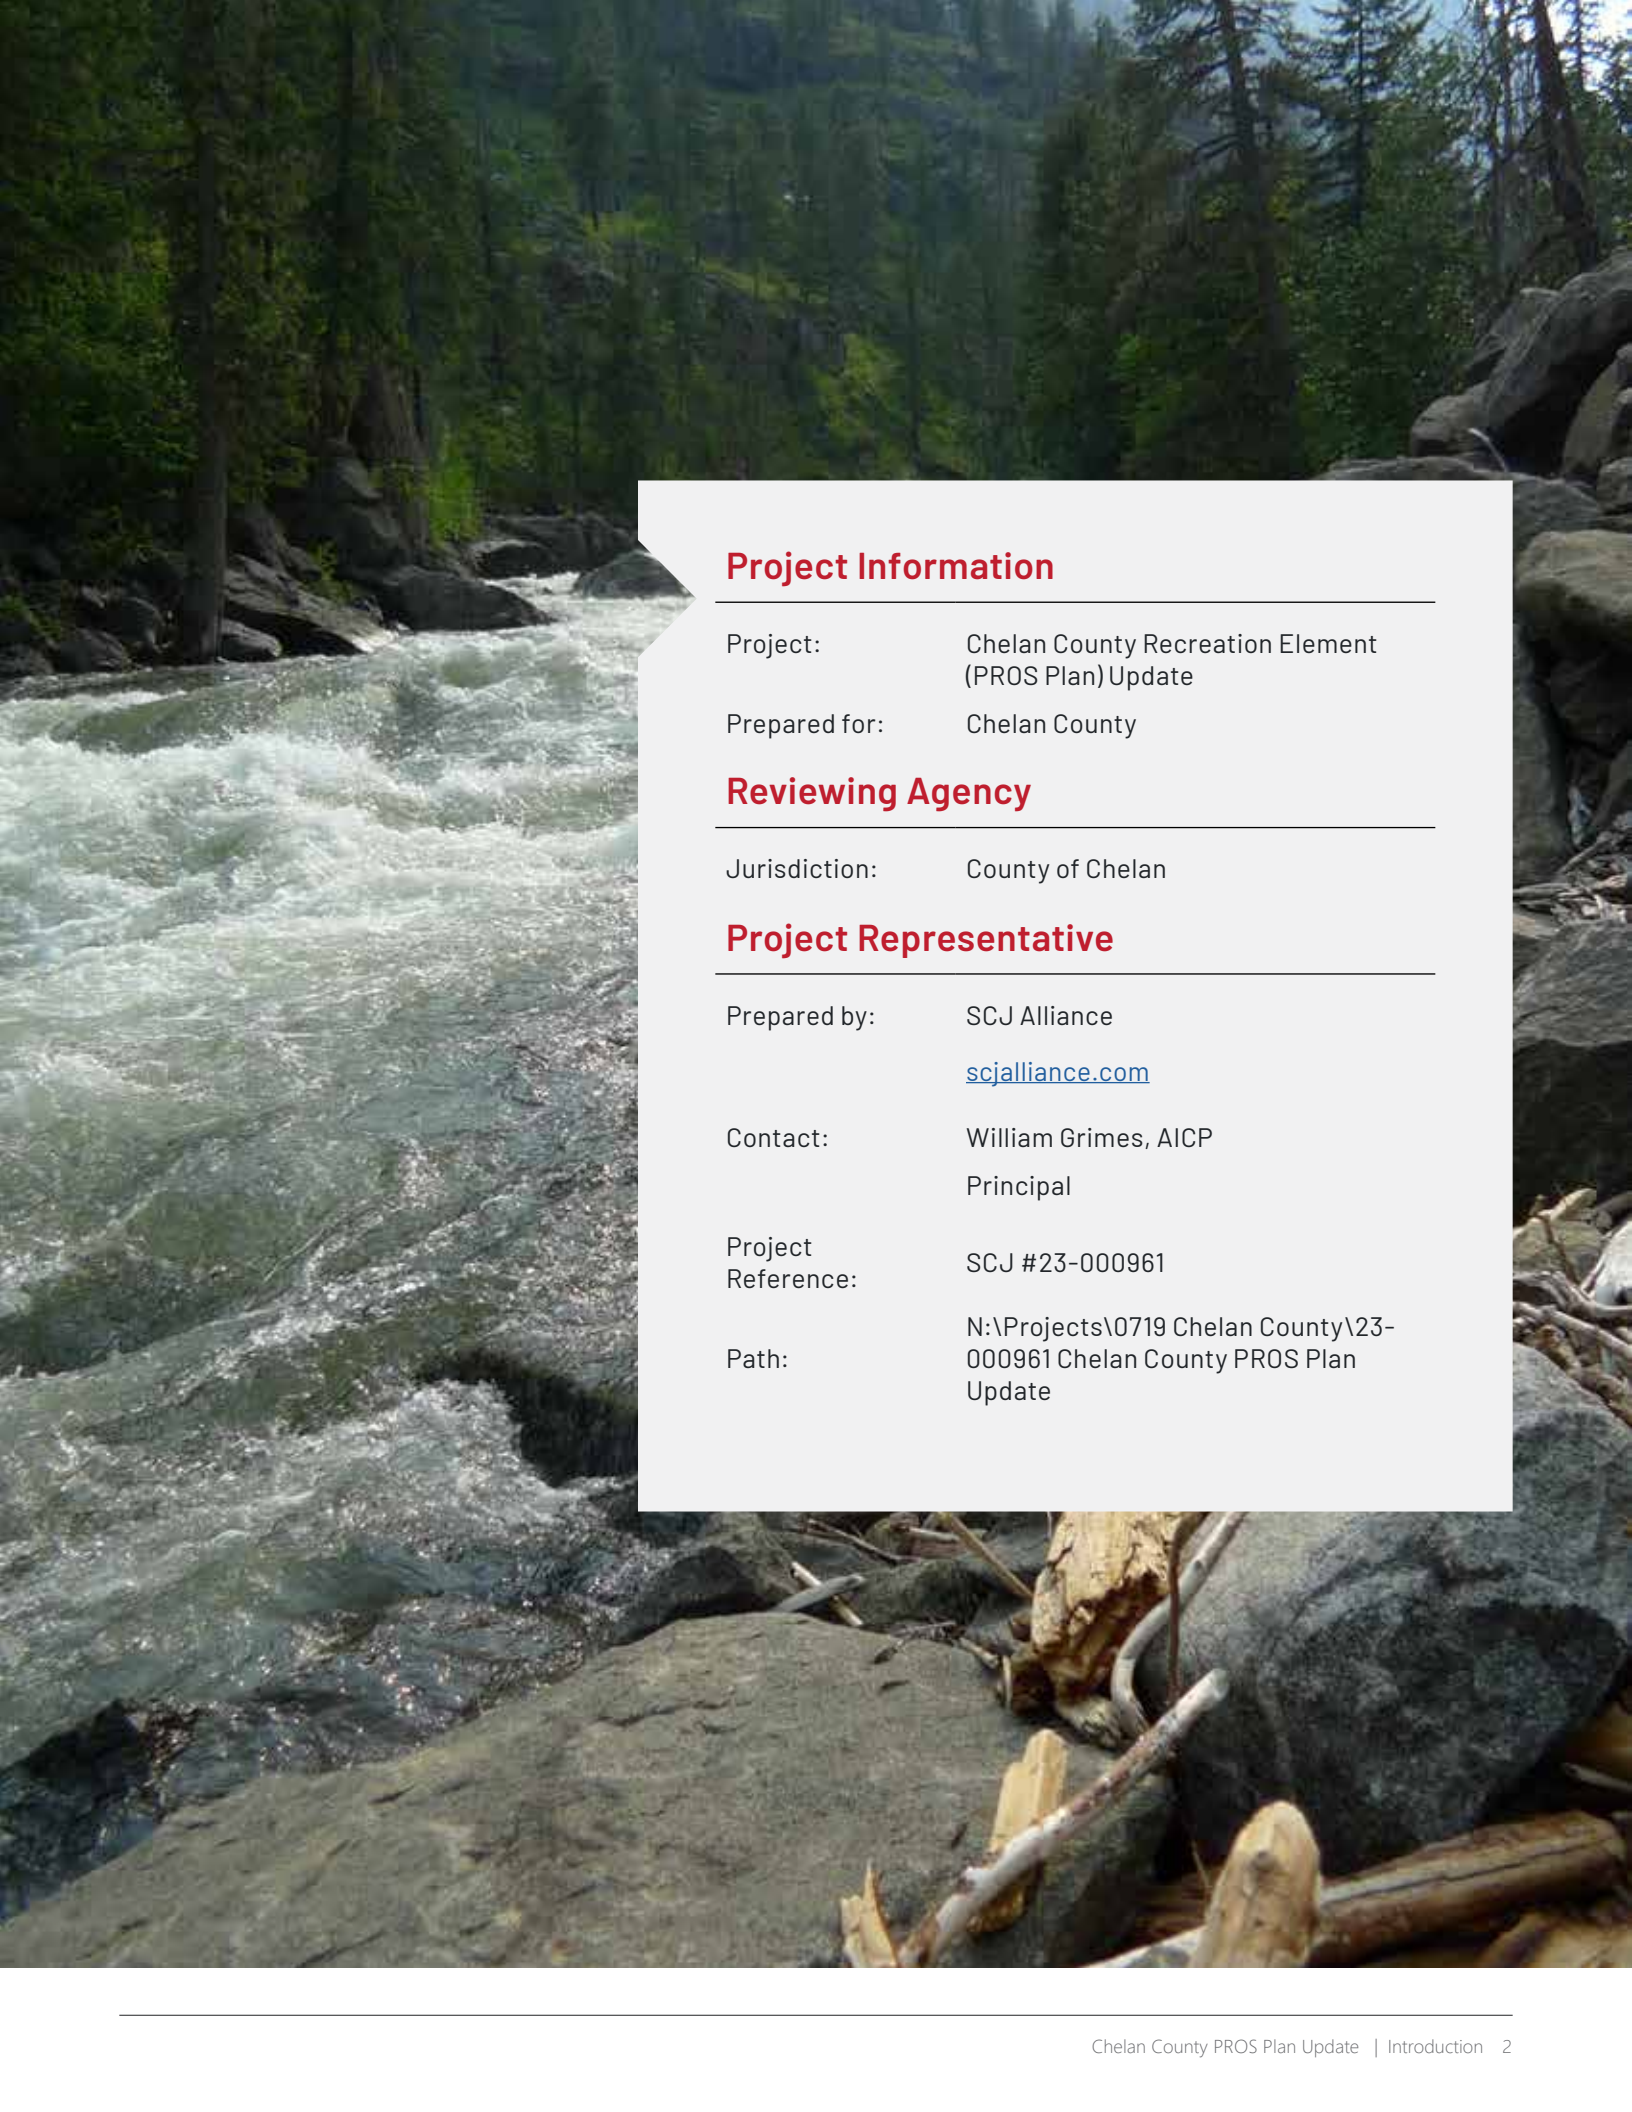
Project Information

Project: Chelan County Recreation Element (PROS Plan) Update

Prepared for: Chelan County

Reviewing Agency

Jurisdiction: County of Chelan

Project Representative

Prepared by: SCJ Alliance

scjalliance.com

Contact: William Grimes, AICP

Principal

Project Reference: SCJ #23-000961

Path: N:\Projects\0719 Chelan County\23-000961 Chelan County PROS Plan Update

Chelan County PROS Plan Update | Introduction 2